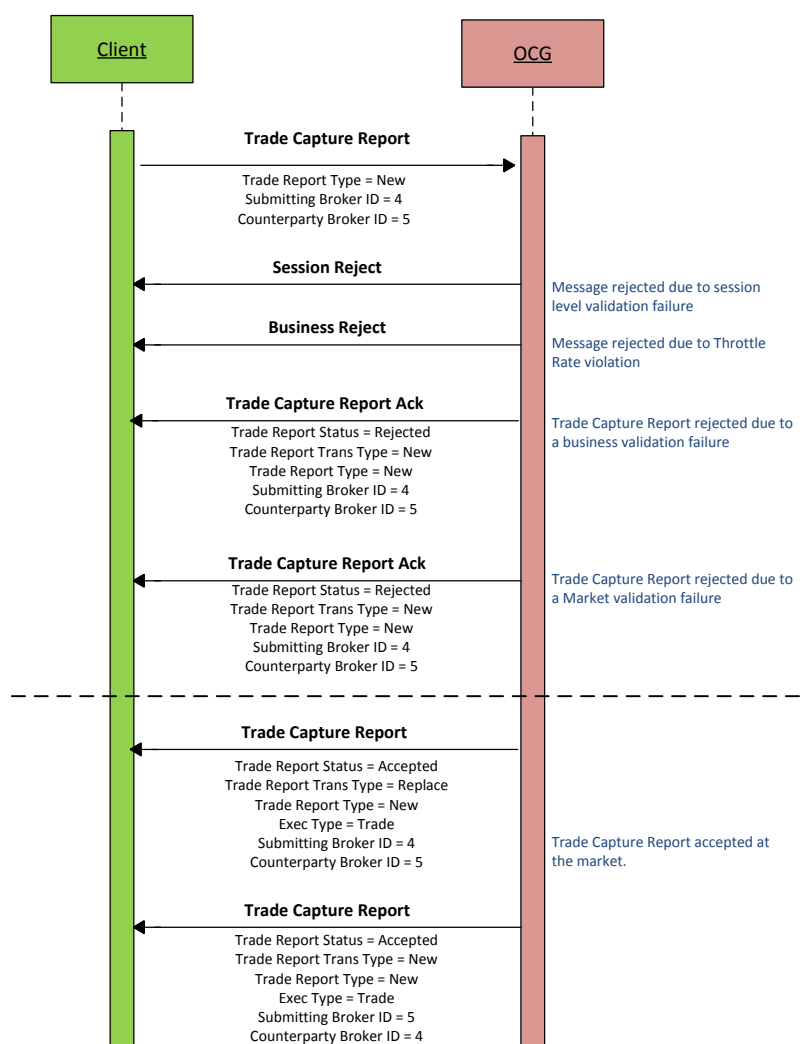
Client

OCG

Trade Capture Report

Trade Report Type = New
Submitting Broker ID = 4
Counterparty Broker ID = 5

Session Reject

Message rejected due to session level validation failure

Business Reject

Message rejected due to Throttle Rate violation

Trade Capture Report Ack

Trade Report Status = Rejected
Trade Report Trans Type = New
Trade Report Type = New
Submitting Broker ID = 4
Counterparty Broker ID = 5

Trade Capture Report rejected due to a business validation failure

Trade Capture Report Ack

Trade Report Status = Rejected
Trade Report Trans Type = New
Trade Report Type = New
Submitting Broker ID = 4
Counterparty Broker ID = 5

Trade Capture Report rejected due to a Market validation failure

Trade Capture Report

Trade Report Status = Accepted
Trade Report Trans Type = Replace
Trade Report Type = New
Exec Type = Trade
Submitting Broker ID = 4
Counterparty Broker ID = 5

Trade Capture Report accepted at the market.

Trade Capture Report

Trade Report Status = Accepted
Trade Report Trans Type = New
Trade Report Type = New
Exec Type = Trade
Submitting Broker ID = 5
Counterparty Broker ID = 4